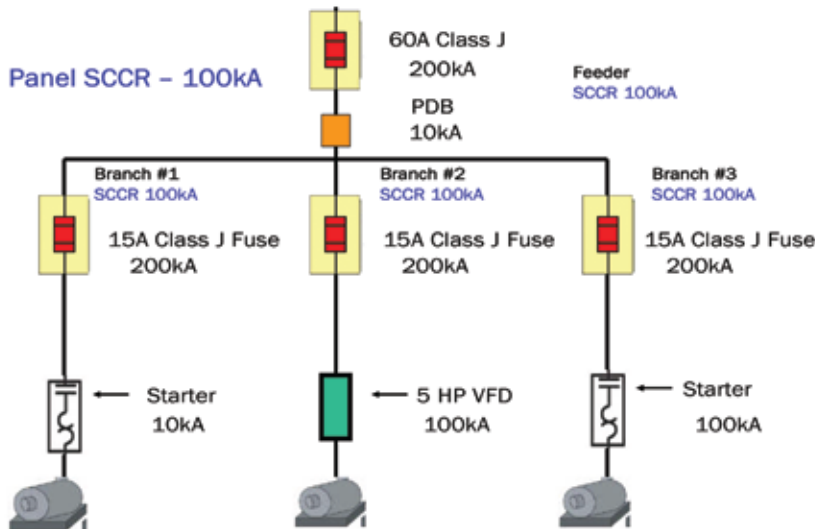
Panel SCCR – 100kA

60A Class J
200kA

Feeder
SCCR 100kA

PDB
10kA

Branch #1
SCCR 100kA

Branch #2
SCCR 100kA

Branch #3
SCCR 100kA

15A Class J Fuse
200kA

15A Class J Fuse
200kA

15A Class J Fuse
200kA

Starter
10kA

5 HP VFD
100kA

Starter
100kA